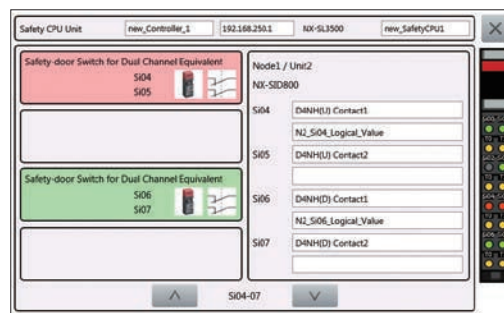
Safety CPU Unit | new_Controller_1 | 192.168.250.1 | NX-SL3500 | new_SafetyCPU1

Safety-door Switch for Dual Channel Equivalent
SI04
SI05

Safety-door Switch for Dual Channel Equivalent
SI06
SI07

Node1 / Unit2
NX-SID800

SI04 | D4NH(U) Contact1
N2_Si04_Logical_Value
SI05 | D4NH(U) Contact2
SI06 | D4NH(D) Contact1
N2_Si06_Logical_Value
SI07 | D4NH(D) Contact2

SI04-07